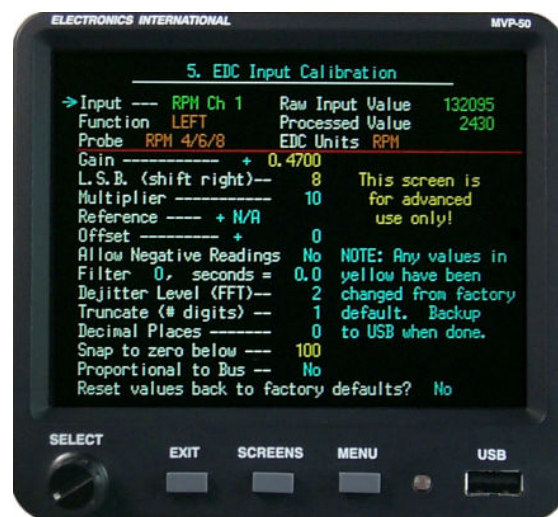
ELECTRONICS INTERNATIONAL

MVP-50

5. EDC Input Calibration

→Input --- RPM Ch 1
Function LEFT
Probe RPM 4/6/8

Raw Input Value 132095
Processed Value 2430
EDC Units RPM

Gain ----------- + 0.4700
L.S.B. (shift right)-- 8
Multiplier ---------- 10
Reference ---- + N/A
Offset --------- + 0
Allow Negative Readings No
Filter 0, seconds = 0.0
Dejitter Level (FFT)-- 2
Truncate (# digits) -- 1
Decimal Places -------- 0
Snap to zero below --- 100
Proportional to Bus -- No

This screen is for advanced use only!

NOTE: Any values in yellow have been changed from factory default. Backup to USB when done.

Reset values back to factory defaults? No

SELECT

EXIT

SCREENS

MENU

USB